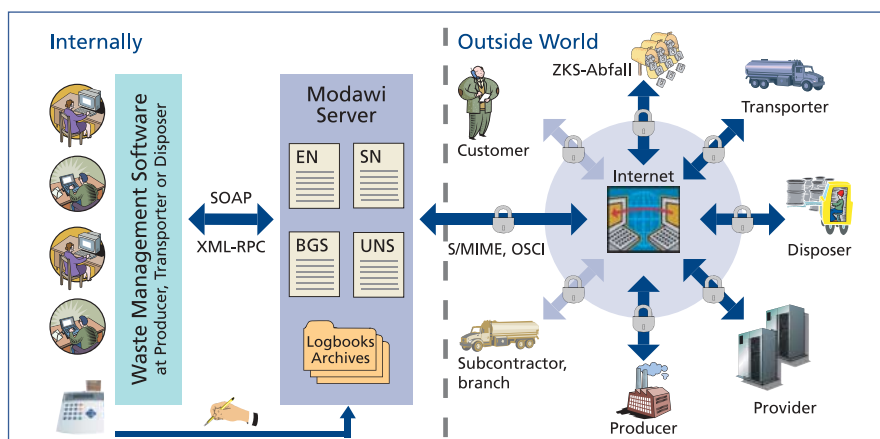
Internally

Waste Management Software
at Producer, Transporter or Disposer

SOAP

XML-RPC

Modawi Server

EN

SN

BGS

UNS

Logbooks Archives

S/MIME, OSCI

Outside World

ZKS-Abfall

Transporter

Customer

Internet

Disposer

Subcontractor, branch

Producer

Provider